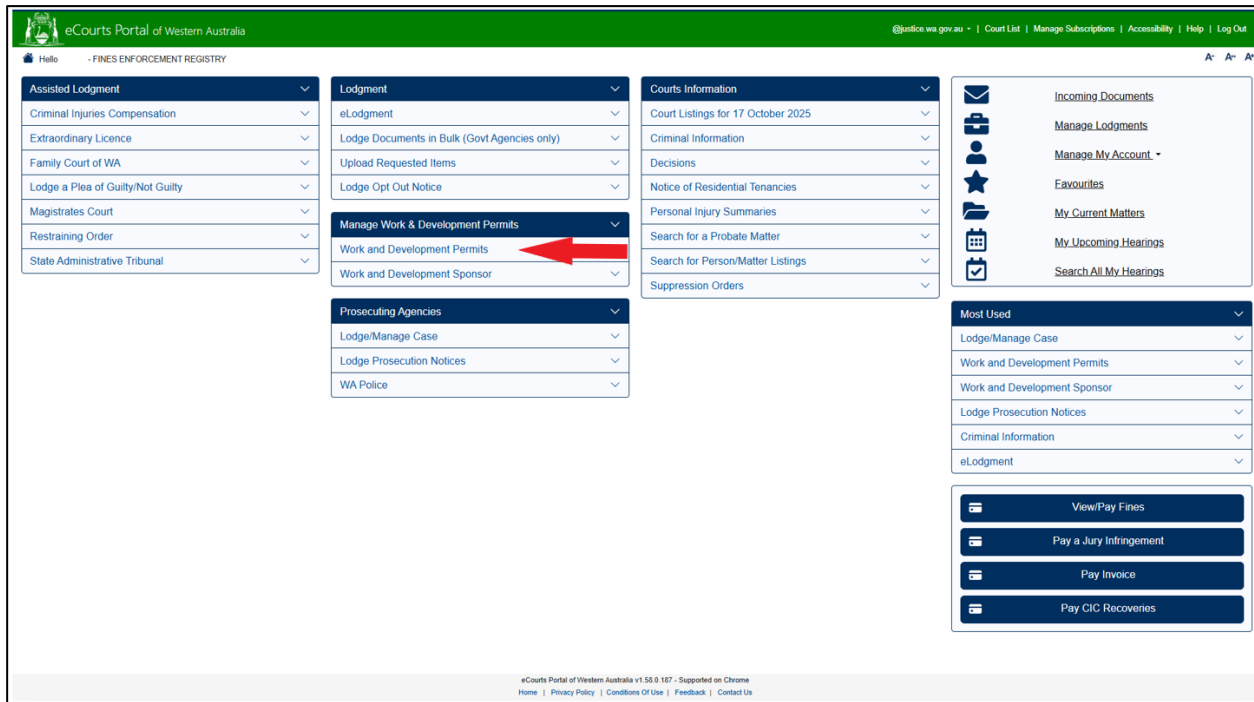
eCourts Portal of Western Australia

@justice.wa.gov.au | Court List | Manage Subscriptions | Accessibility | Help | Log Out

Hello - FINES ENFORCEMENT REGISTRY

A A A

Assisted Lodgment
Criminal Injuries Compensation
Extraordinary Licence
Family Court of WA
Lodge a Plea of Guilty/Not Guilty
Magistrates Court
Restraining Order
State Administrative Tribunal

Lodgment
eLodgment
Lodge Documents in Bulk (Govt Agencies only)
Upload Requested Items
Lodge Opt Out Notice

Manage Work & Development Permits
Work and Development Permits
Work and Development Sponsor

Prosecuting Agencies
Lodge/Manage Case
Lodge Prosecution Notices
WA Police

Courts Information
Court Listings for 17 October 2025
Criminal Information
Decisions
Notice of Residential Tenancies
Personal Injury Summaries
Search for a Probate Matter
Search for Person/Matter Listings
Suppression Orders

Incoming Documents
Manage Lodgments
Manage My Account
Favourites
My Current Matters
My Upcoming Hearings
Search All My Hearings

Most Used
Lodge/Manage Case
Work and Development Permits
Work and Development Sponsor
Lodge Prosecution Notices
Criminal Information
eLodgment

View/Pay Fines
Pay a Jury Infringement
Pay Invoice
Pay CIC Recoveries

eCourts Portal of Western Australia v1.58.0.187 - Supported on Chrome
Home | Privacy Policy | Conditions Of Use | Feedback | Contact Us